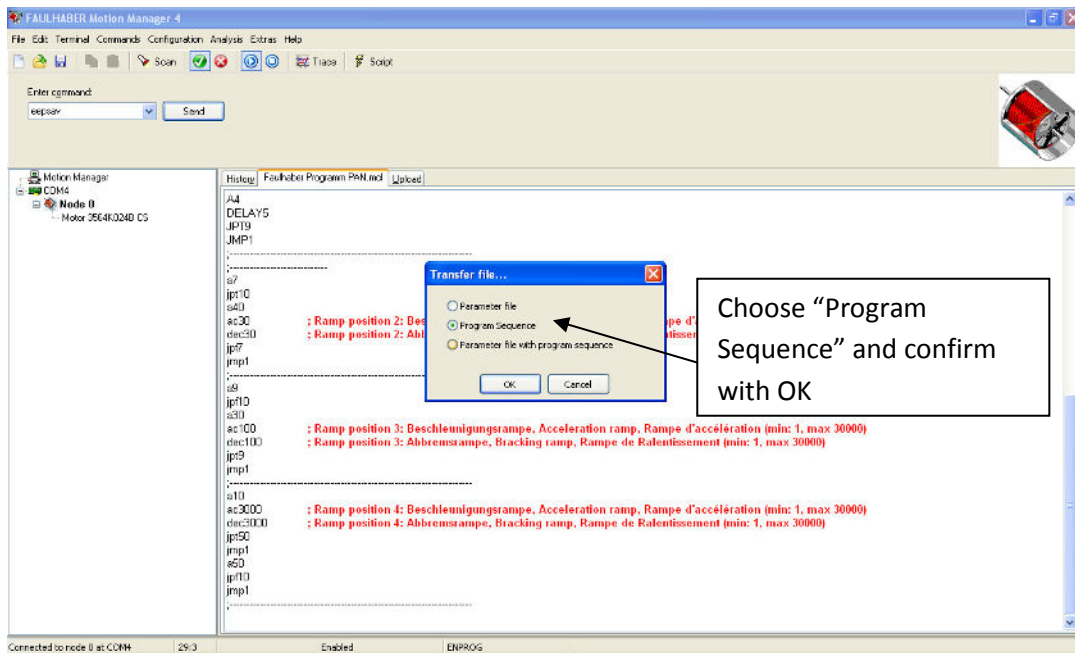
FAULHABER Motion Manager 4

File Edit Terminal Commands Configuration Analysis Extras Help

Scan Trace Script

Enter command:

eepsav

Send

Motion Manager
COM4
Node 0
Motor 3564K024B CS

History Faulhaber Programm PAN.mcl Upload

A4
DELAY5
JPT9
JMP1
;-----------------------------------------------
;------------------------
a7
jpt10
a40
ac30 ; Ramp position 2: Besc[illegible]pe d'a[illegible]
dec30 ; Ramp position 2: Abb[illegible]tissen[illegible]
jpt7
jmp1
;-----------------------------------------------
a9
jpf10
a30
ac100 ; Ramp position 3: Beschleunigungsrampe, Acceleration ramp, Rampe d'accélération (min: 1, max 30000)
dec100 ; Ramp position 3: Abbremsrampe, Bracking ramp, Rampe de Ralentissement (min: 1, max 30000)
jpt9
jmp1
;-----------------------------------------------
a10
ac3000 ; Ramp position 4: Beschleunigungsrampe, Acceleration ramp, Rampe d'accélération (min: 1, max 30000)
dec3000 ; Ramp position 4: Abbremsrampe, Bracking ramp, Rampe de Ralentissement (min: 1, max 30000)
jpt50
jmp1
a60
jpf10
jmp1
;-----------------------------------------------

Transfer file...

Parameter file
Program Sequence
Parameter file with program sequence

OK Cancel

Choose "Program Sequence" and confirm with OK

Connected to node 0 at COM4 29:3 Enabled ENPROG